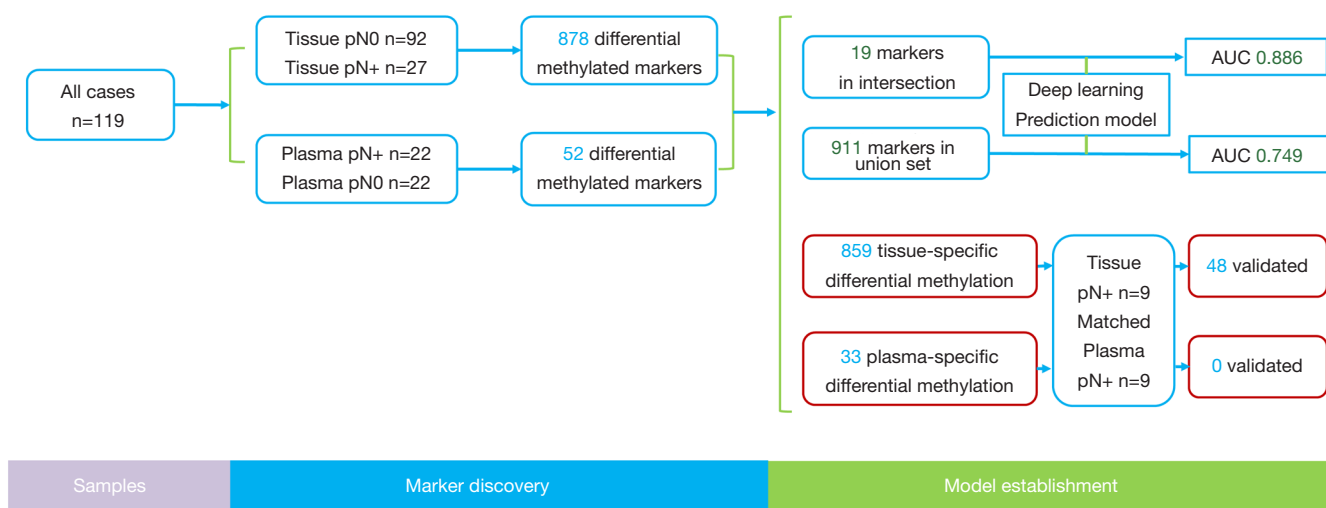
All cases
n=119

Tissue pN0 n=92
Tissue pN+ n=27

Plasma pN+ n=22
Plasma pN0 n=22

878 differential methylated markers

52 differential methylated markers

19 markers in intersection

911 markers in union set

Deep learning Prediction model

AUC 0.886

AUC 0.749

859 tissue-specific differential methylation

33 plasma-specific differential methylation

Tissue pN+ n=9 Matched Plasma pN+ n=9

48 validated

0 validated

Samples

Marker discovery

Model establishment